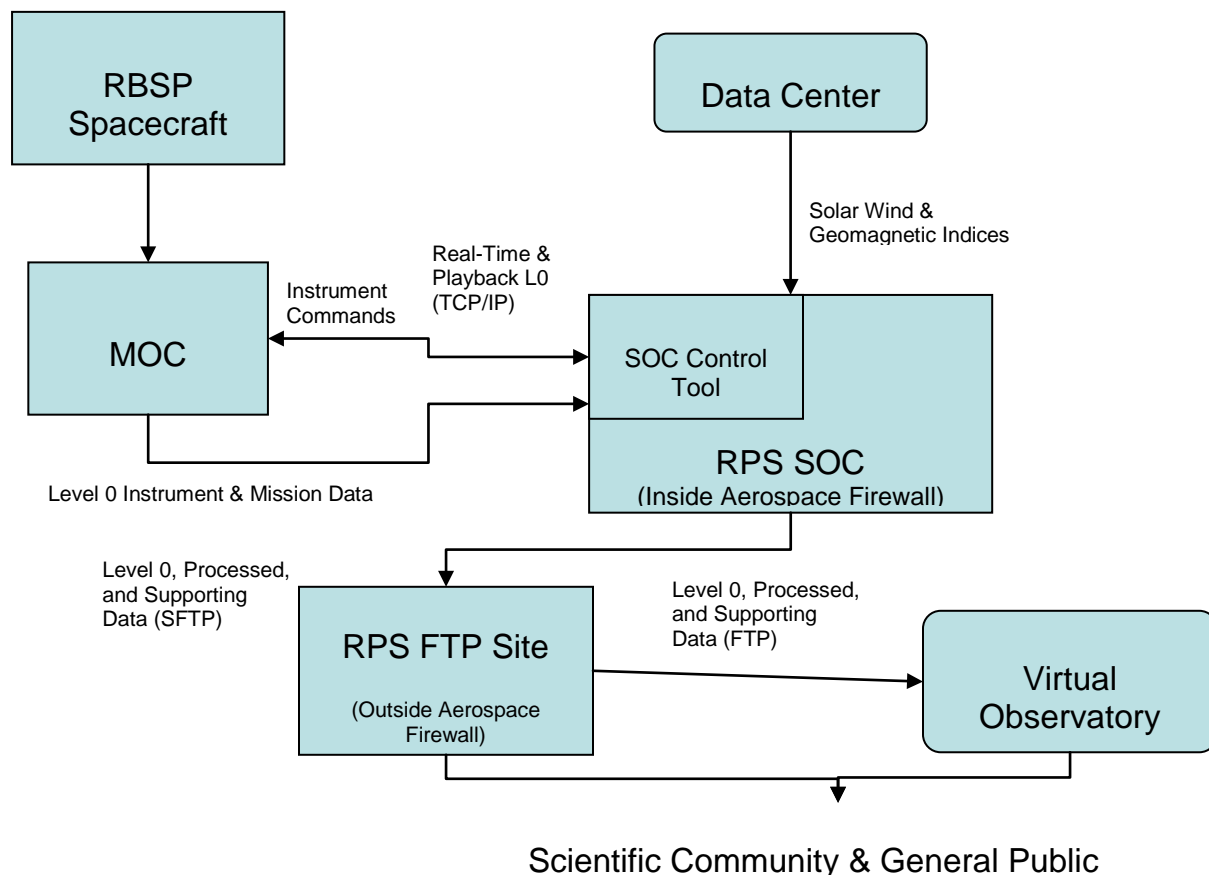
RBSP Spacecraft

Data Center

Solar Wind & Geomagnetic Indices

Real-Time & Playback L0 (TCP/IP)

Instrument Commands

MOC

SOC Control Tool

RPS SOC (Inside Aerospace Firewall)

Level 0 Instrument & Mission Data

Level 0, Processed, and Supporting Data (SFTP)

Level 0, Processed, and Supporting Data (FTP)

RPS FTP Site

(Outside Aerospace Firewall)

Virtual Observatory

Scientific Community & General Public